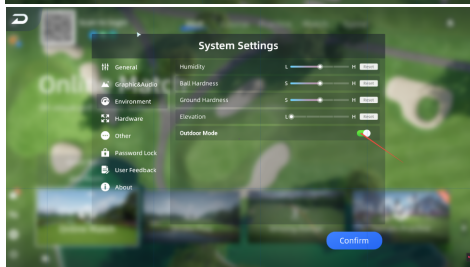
System Settings

General
Graphic&Audio
Environment
Hardware
Other
Password Lock
User Feedback
About

Humidity L H Reset
Ball Hardness S H Reset
Ground Hardness S H Reset
Elevation L H Reset
Outdoor Mode

Confirm